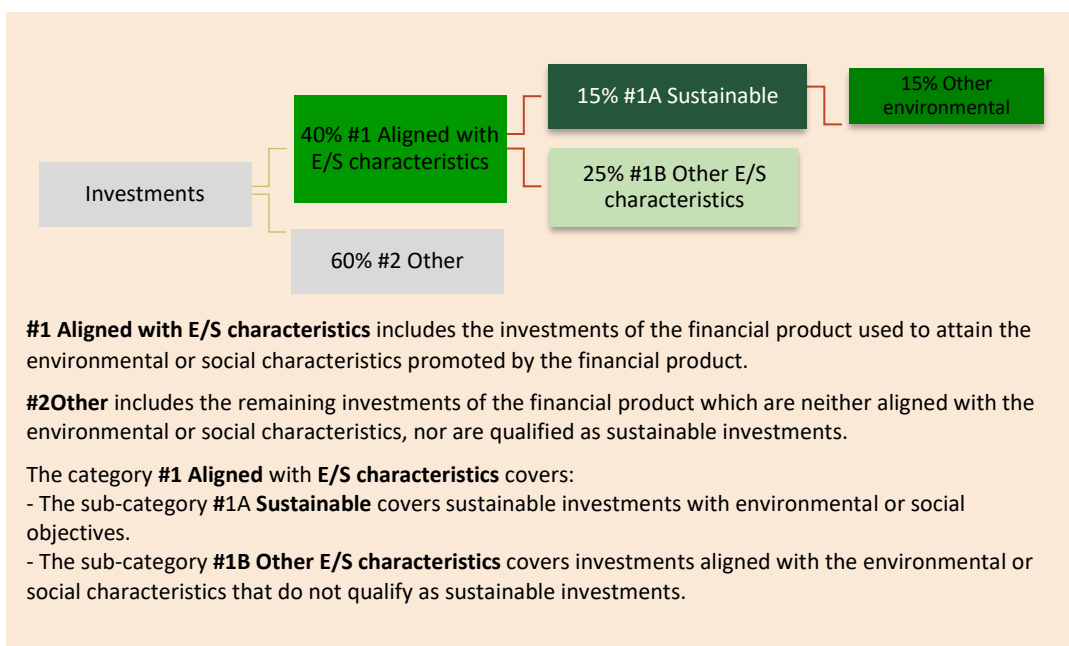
15% #1A Sustainable

15% Other environmental

40% #1 Aligned with E/S characteristics

Investments

25% #1B Other E/S characteristics

60% #2 Other

**#1 Aligned with E/S characteristics** includes the investments of the financial product used to attain the environmental or social characteristics promoted by the financial product.

**#2Other** includes the remaining investments of the financial product which are neither aligned with the environmental or social characteristics, nor are qualified as sustainable investments.

The category **#1 Aligned** with **E/S characteristics** covers:
- The sub-category **#1**A **Sustainable** covers sustainable investments with environmental or social objectives.
- The sub-category **#1B Other E/S characteristics** covers investments aligned with the environmental or social characteristics that do not qualify as sustainable investments.